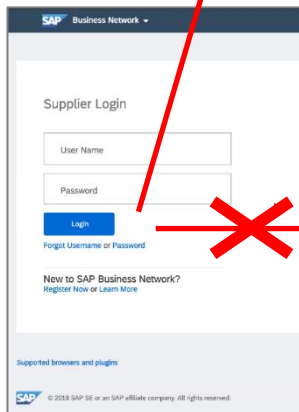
SAP Business Network

Supplier Login

User Name

Password

Login

Forgot Username or Password

New to SAP Business Network?
Register Now or Learn More

Supported browsers and plugins

SAP © 2019 SAP SE or an SAP affiliate company. All rights reserved.